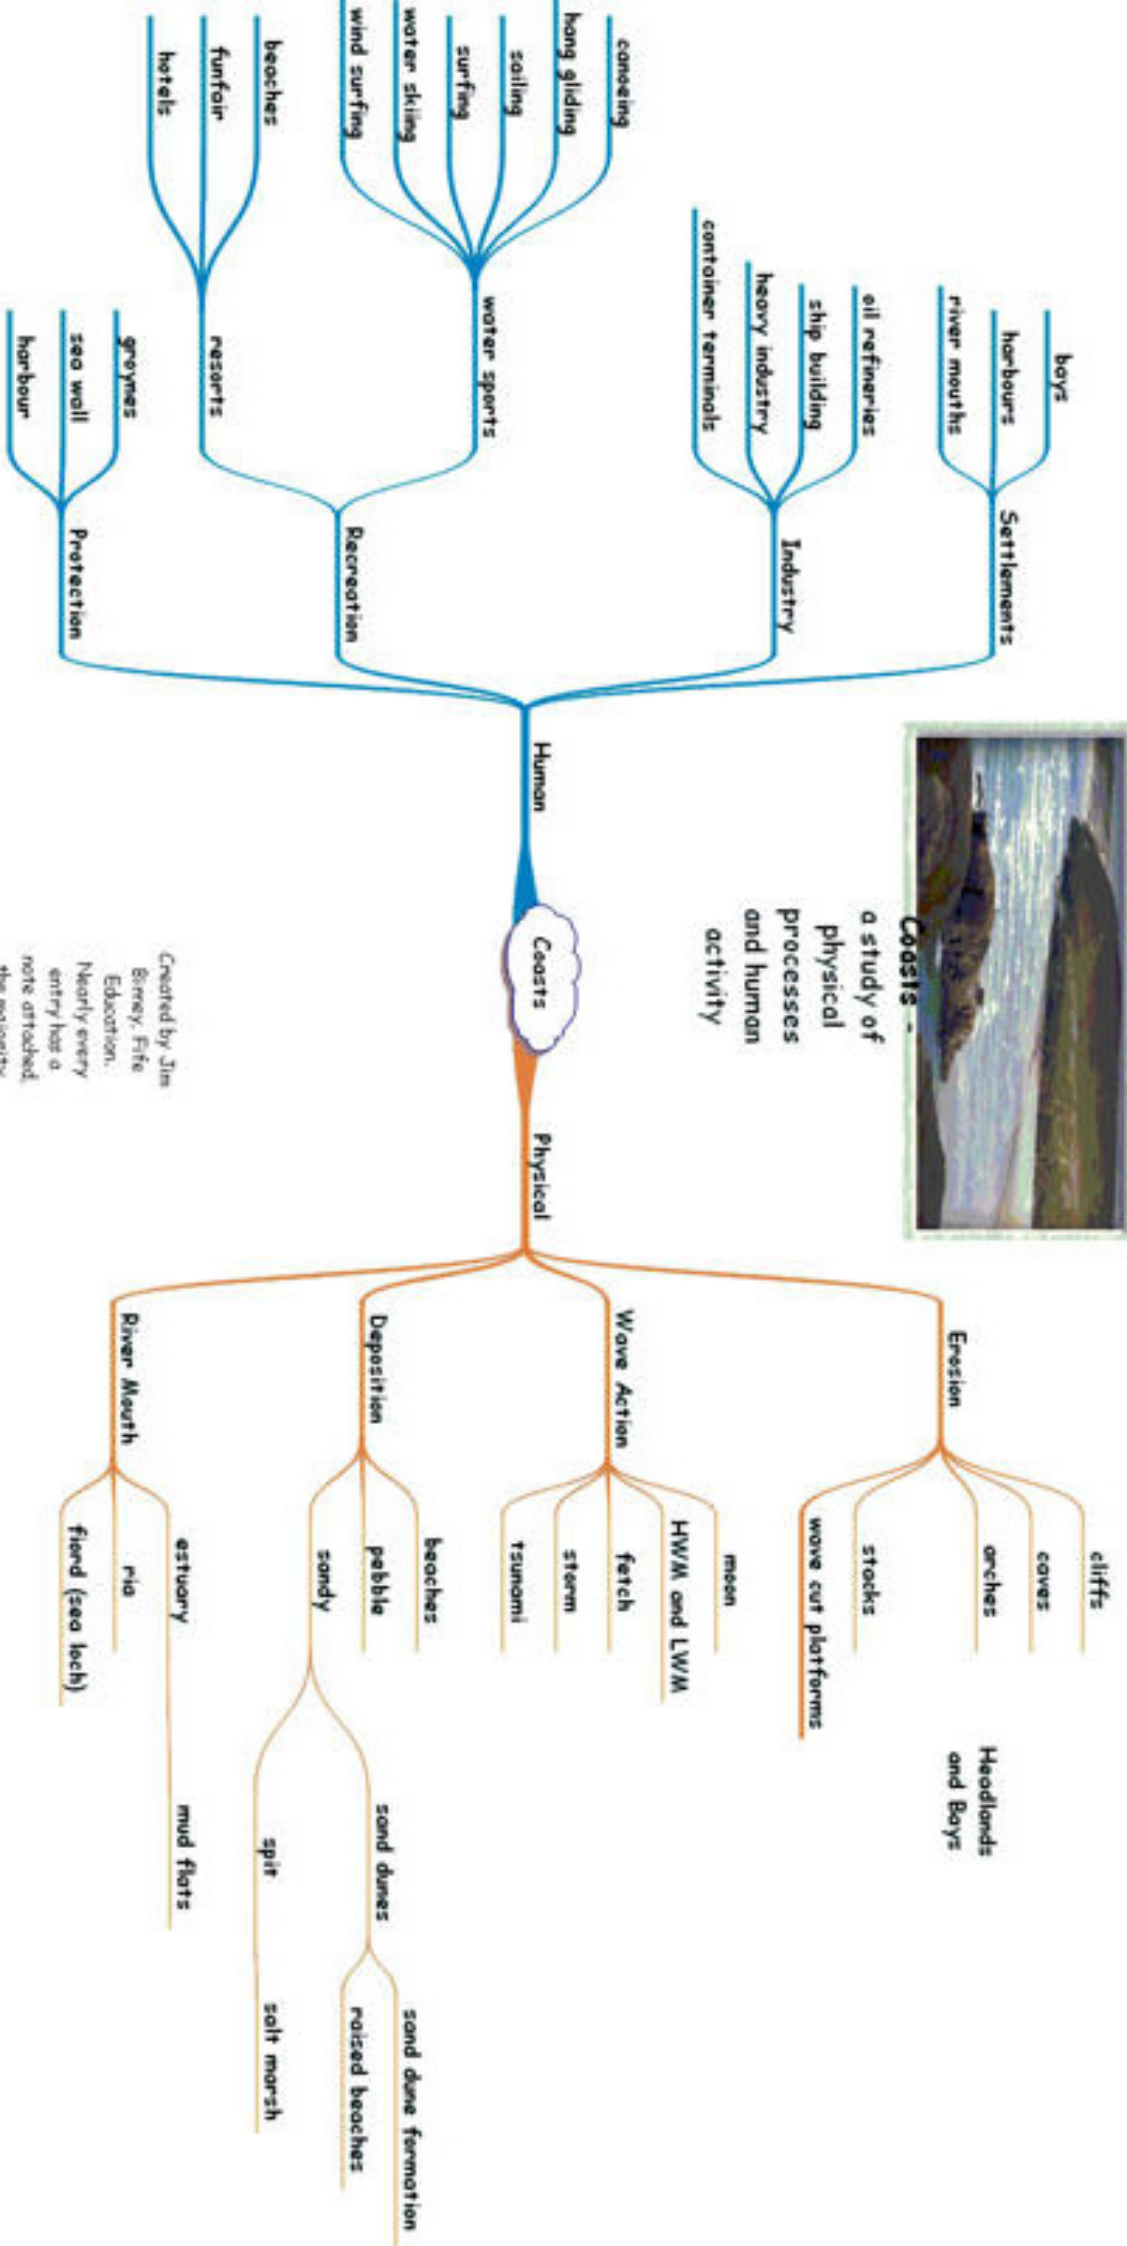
Coasts - a study of physical processes and human activity

Coasts

Human

Settlements
bays
harbours
river mouths

Industry
oil refineries
ship building
heavy industry
container terminals

Recreation
water sports
canoeing
hang gliding
sailing
surfing
water skiing
wind surfing
resorts
beaches
funfair
hotels

Protection
groynes
sea wall
harbour

Physical

Erosion
cliffs
caves
arches
stacks
wave cut platforms
Headlands and Bays

Wave Action
moon
HWM and LWM
fetch
storm
tsunami

Deposition
beaches
pebble
sandy
sand dunes
sand dune formation
raised beaches
spit
salt marsh

River Mouth
estuary
mud flats
ria
fiord (sea loch)

Created by Jim Birney, Fife Education. Nearly every entry has a note attached, the majority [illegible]